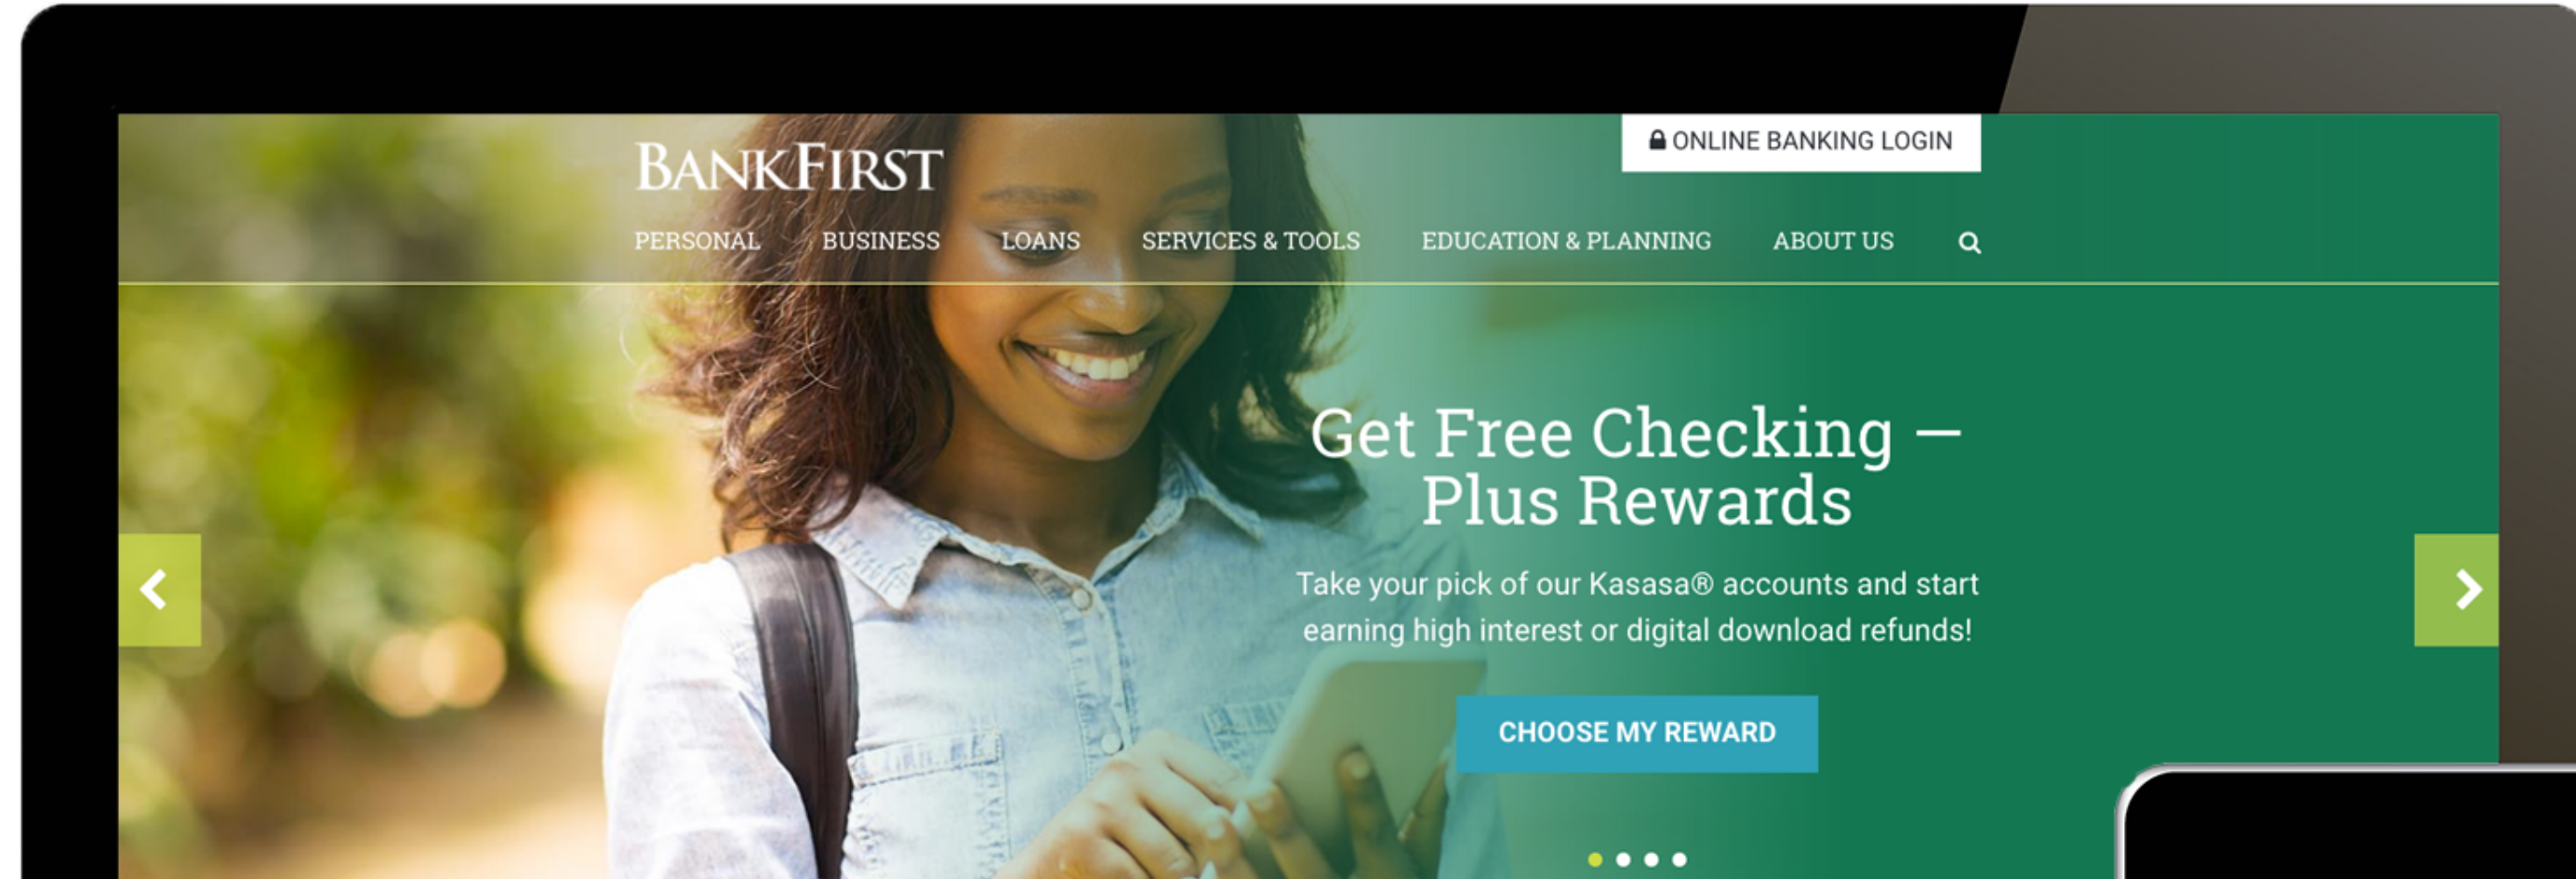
ONLINE BANKING LOGIN

BANKFIRST

PERSONAL BUSINESS LOANS SERVICES & TOOLS EDUCATION & PLANNING ABOUT US

Get Free Checking — Plus Rewards

Take your pick of our Kasasa® accounts and start earning high interest or digital download refunds!

CHOOSE MY REWARD